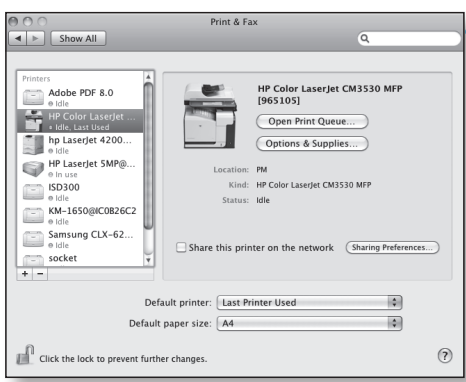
Print & Fax

Show All

Printers

Adobe PDF 8.0
Idle

HP Color LaserJet ...
Idle, Last Used

hp LaserJet 4200...
Idle

HP LaserJet 5MP@...
In use

ISD300
Idle

KM-1650@IC0B26C2
Idle

Samsung CLX-62...
Idle

socket

+ −

HP Color LaserJet CM3530 MFP [965105]

Open Print Queue...

Options & Supplies...

Location: PM

Kind: HP Color LaserJet CM3530 MFP

Status: Idle

Share this printer on the network

Sharing Preferences...

Default printer: Last Printer Used

Default paper size: A4

Click the lock to prevent further changes.

?